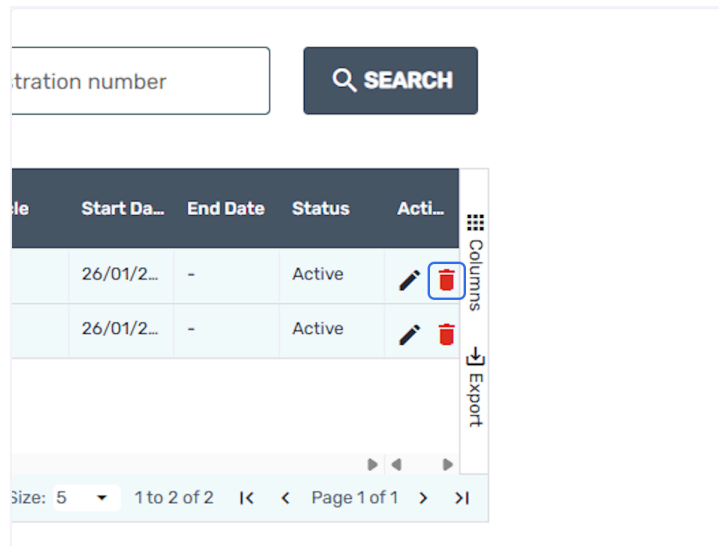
stration number

SEARCH

| le | Start Da... | End Date | Status | Acti... |
|---|---|---|---|---|
| | 26/01/2... | - | Active | |
| | 26/01/2... | - | Active | |

Columns

Export

Size: 5 1 to 2 of 2 Page 1 of 1